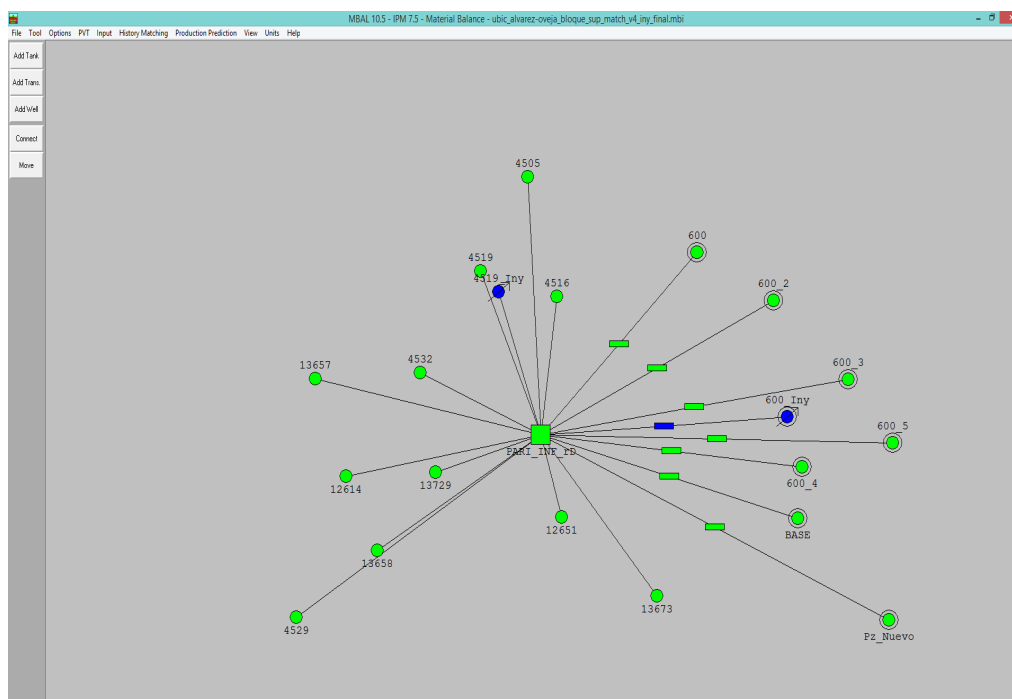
MBAL 10.5 - IPM 7.5 - Material Balance - ubic_alvarez-oveja_bloque_sup_match_v4_iny_final.mbi

File Tool Options PVT Input History Matching Production Prediction View Units Help

Add Tank
Add Trans.
Add Well
Connect
Move

4505
600
4519
4519_Iny
4516
600_2
13657
4532
600_3
600_Iny
600_5
PARI_INF_rD
12614
13729
600_4
12651
BASE
13658
13673
4529
Pz_Nuevo